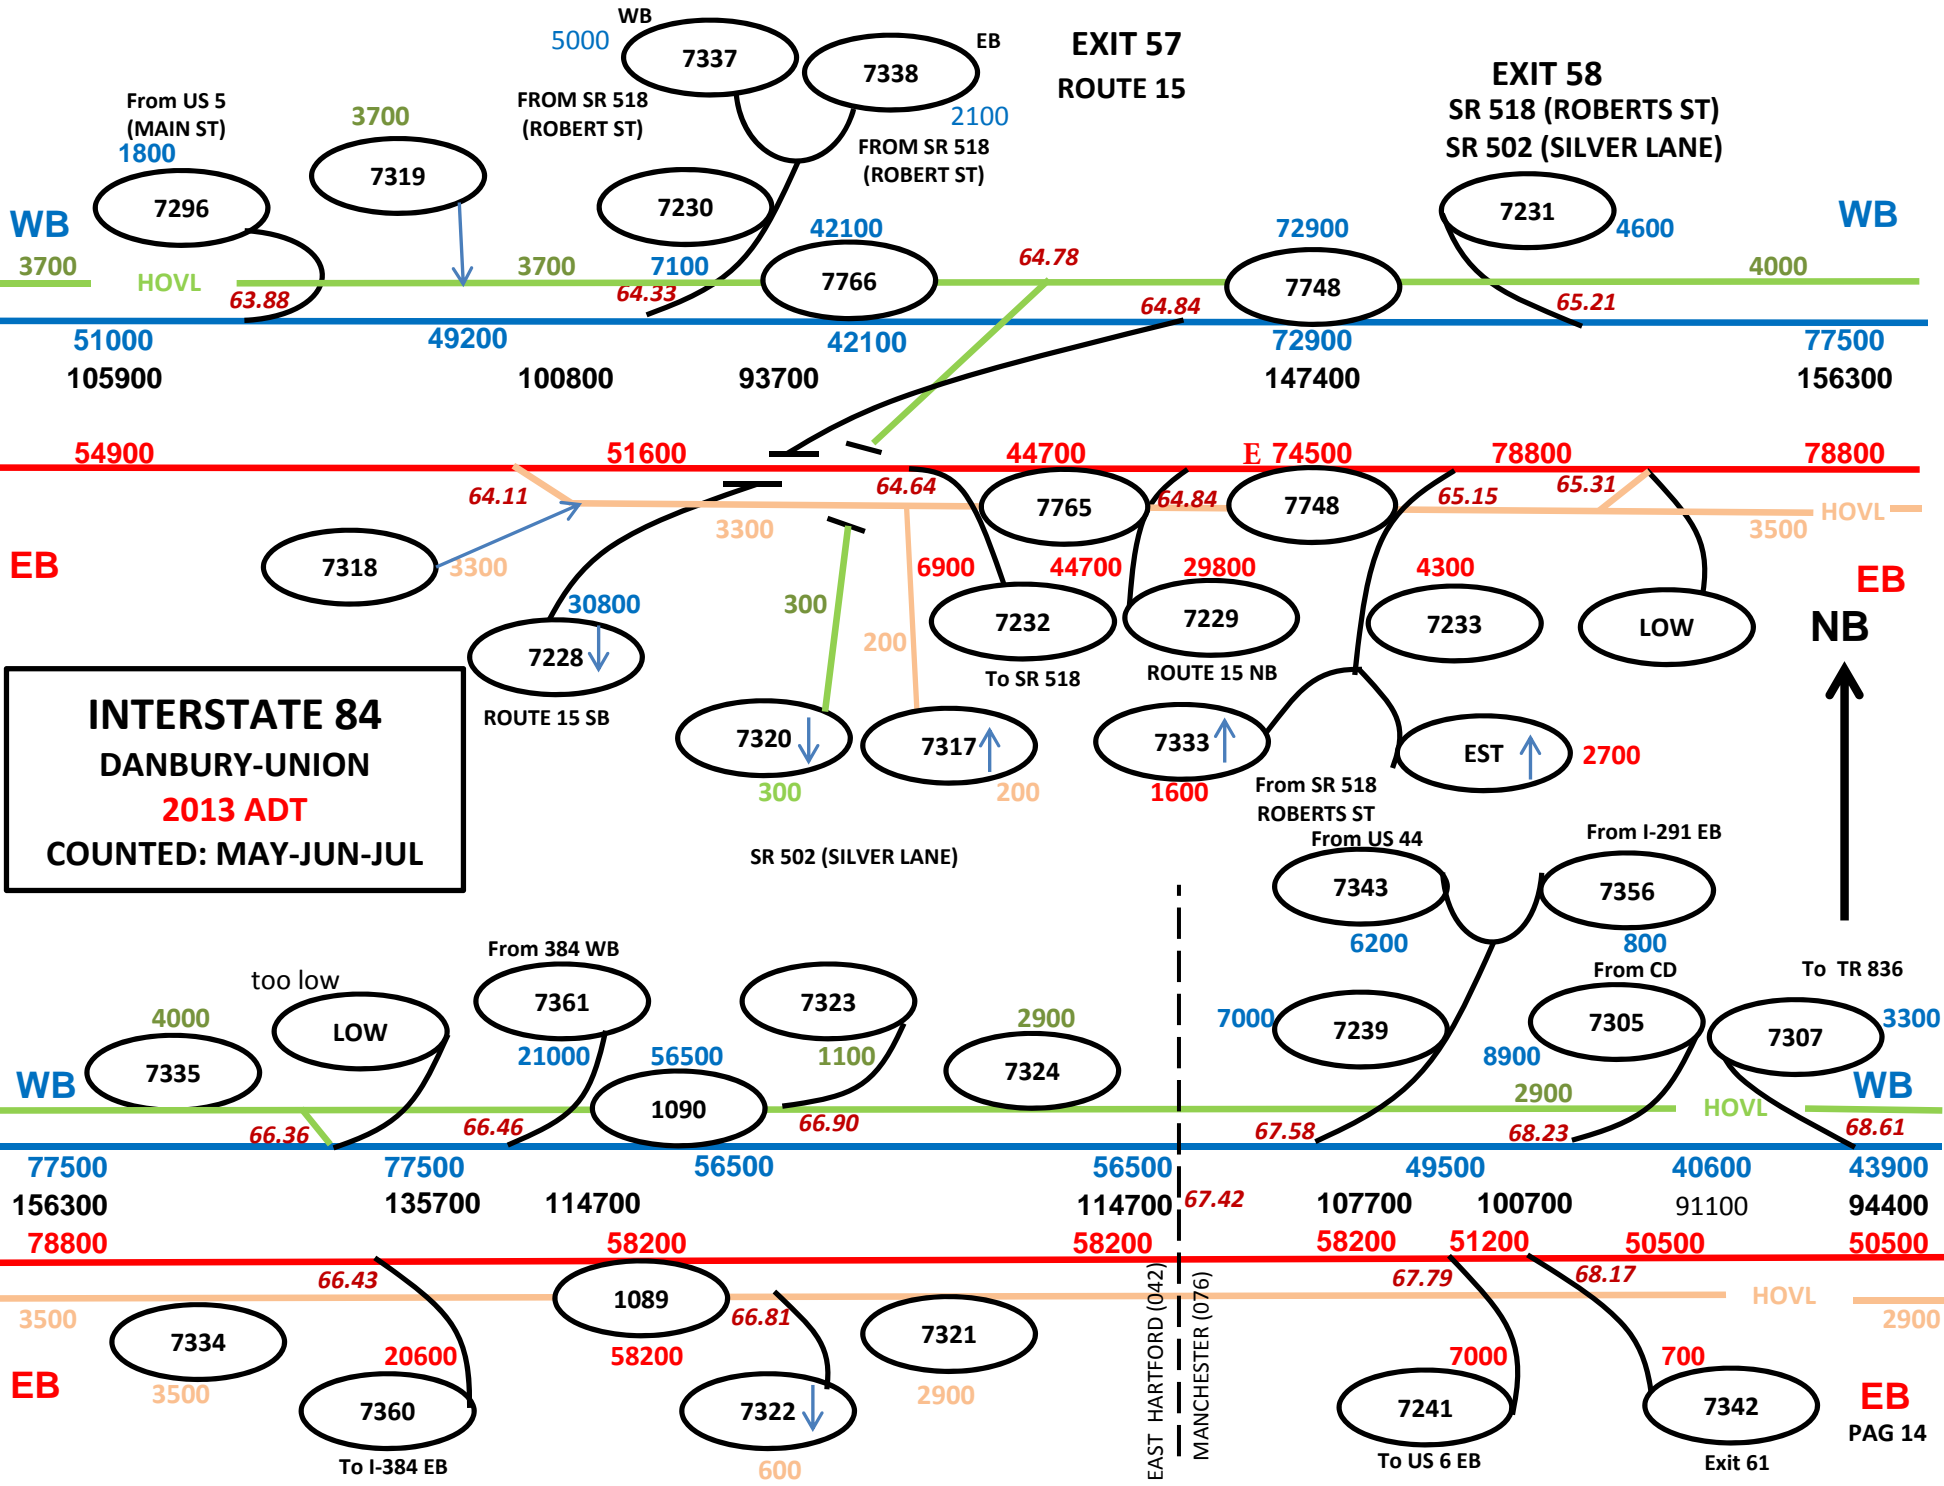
WB 5000 7337 7338 EB EXIT 57 ROUTE 15

EXIT 58 SR 518 (ROBERTS ST) SR 502 (SILVER LANE)

From US 5 (MAIN ST) 1800 3700 FROM SR 518 (ROBERT ST) 2100 FROM SR 518 (ROBERT ST)

7296 7319 7230 7231 4600

WB 3700 HOVL 63.88 3700 7100 42100 64.33 7766 64.78 72900 7748 64.84 65.21 4000 WB

51000 105900 49200 100800 93700 42100 72900 147400 77500 156300

54900 51600 44700 E 74500 78800 78800

64.11 64.64 7765 64.84 7748 65.15 65.31 HOVL 3300 3500

EB 7318 3300 30800 300 6900 44700 29800 4300 EB

7228 200 7232 7229 7233 LOW NB

ROUTE 15 SB To SR 518 ROUTE 15 NB

INTERSTATE 84
DANBURY-UNION
2013 ADT
COUNTED: MAY-JUN-JUL

7320 7317 7333 EST 2700

300 200 1600 From SR 518 ROBERTS ST

SR 502 (SILVER LANE)

From US 44 From I-291 EB

7343 7356

6200 800 From CD To TR 836

too low From 384 WB

4000 LOW 7361 7323 2900 7000 7239 7305 7307 3300

7335 21000 56500 1100 7324 8900

WB 1090 2900 HOVL WB

66.36 66.46 66.90 67.58 68.23 68.61

77500 156300 77500 135700 114700 56500 56500 114700 67.42 49500 107700 100700 40600 91100 43900 94400

78800 58200 58200 58200 51200 50500 50500

66.43 67.79 68.17

1089 HOVL

3500 66.81 2900

7334 20600 58200 7321 7000 700

EB 3500 7360 7322 2900 7241 7342 EB

To I-384 EB 600 EAST HARTFORD (042) MANCHESTER (076) To US 6 EB Exit 61 PAG 14